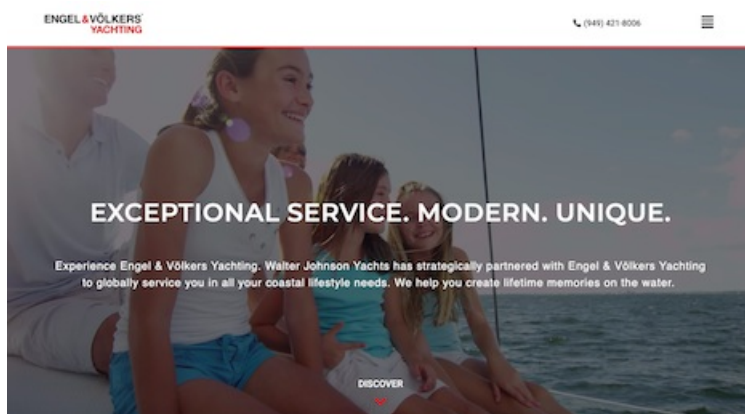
ENGEL&VÖLKERS
YACHTING

(949) 421-8006

EXCEPTIONAL SERVICE. MODERN. UNIQUE.

Experience Engel & Völkers Yachting. Walter Johnson Yachts has strategically partnered with Engel & Völkers Yachting to globally service you in all your coastal lifestyle needs. We help you create lifetime memories on the water.

DISCOVER